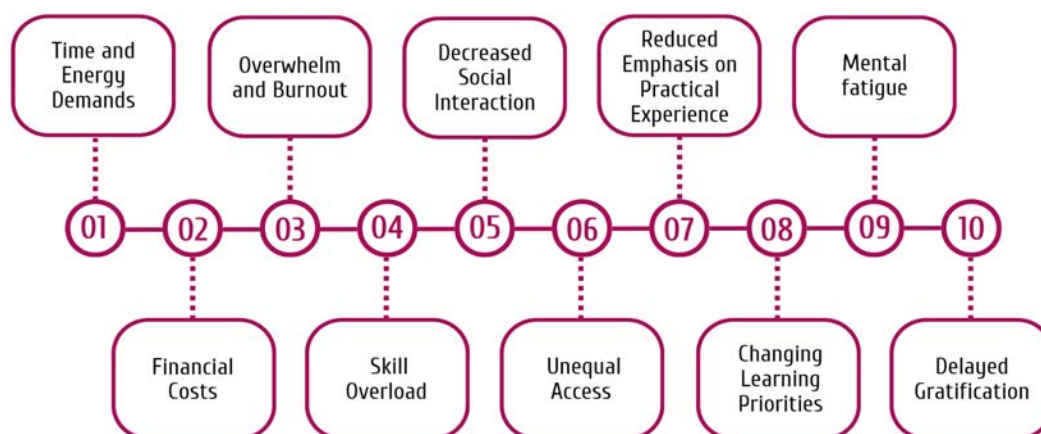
01
Time and Energy Demands

02
Financial Costs

03
Overwhelm and Burnout

04
Skill Overload

05
Decreased Social Interaction

06
Unequal Access

07
Reduced Emphasis on Practical Experience

08
Changing Learning Priorities

09
Mental fatigue

10
Delayed Gratification